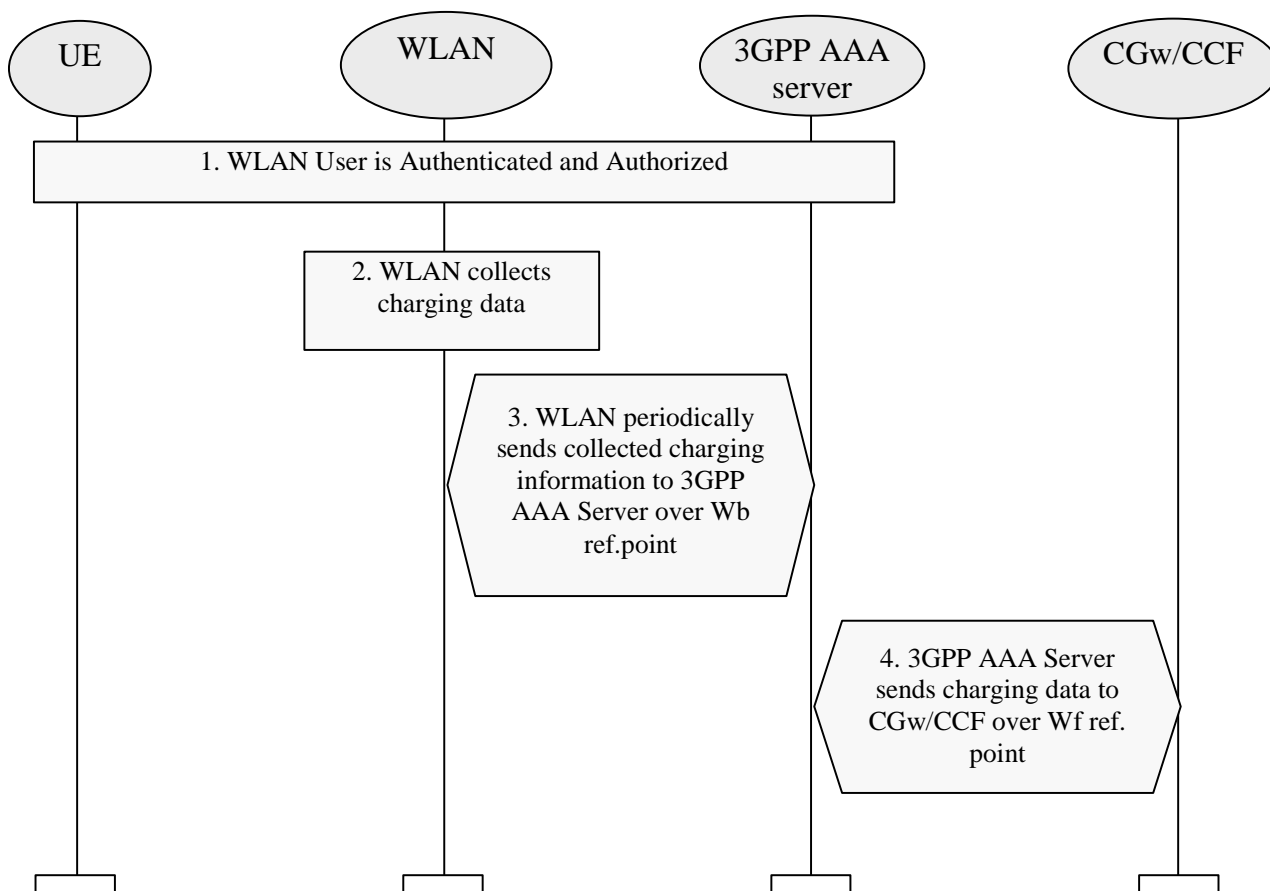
UE

WLAN

3GPP AAA server

CGw/CCF

1. WLAN User is Authenticated and Authorized

2. WLAN collects charging data

3. WLAN periodically sends collected charging information to 3GPP AAA Server over Wb ref.point

4. 3GPP AAA Server sends charging data to CGw/CCF over Wf ref. point